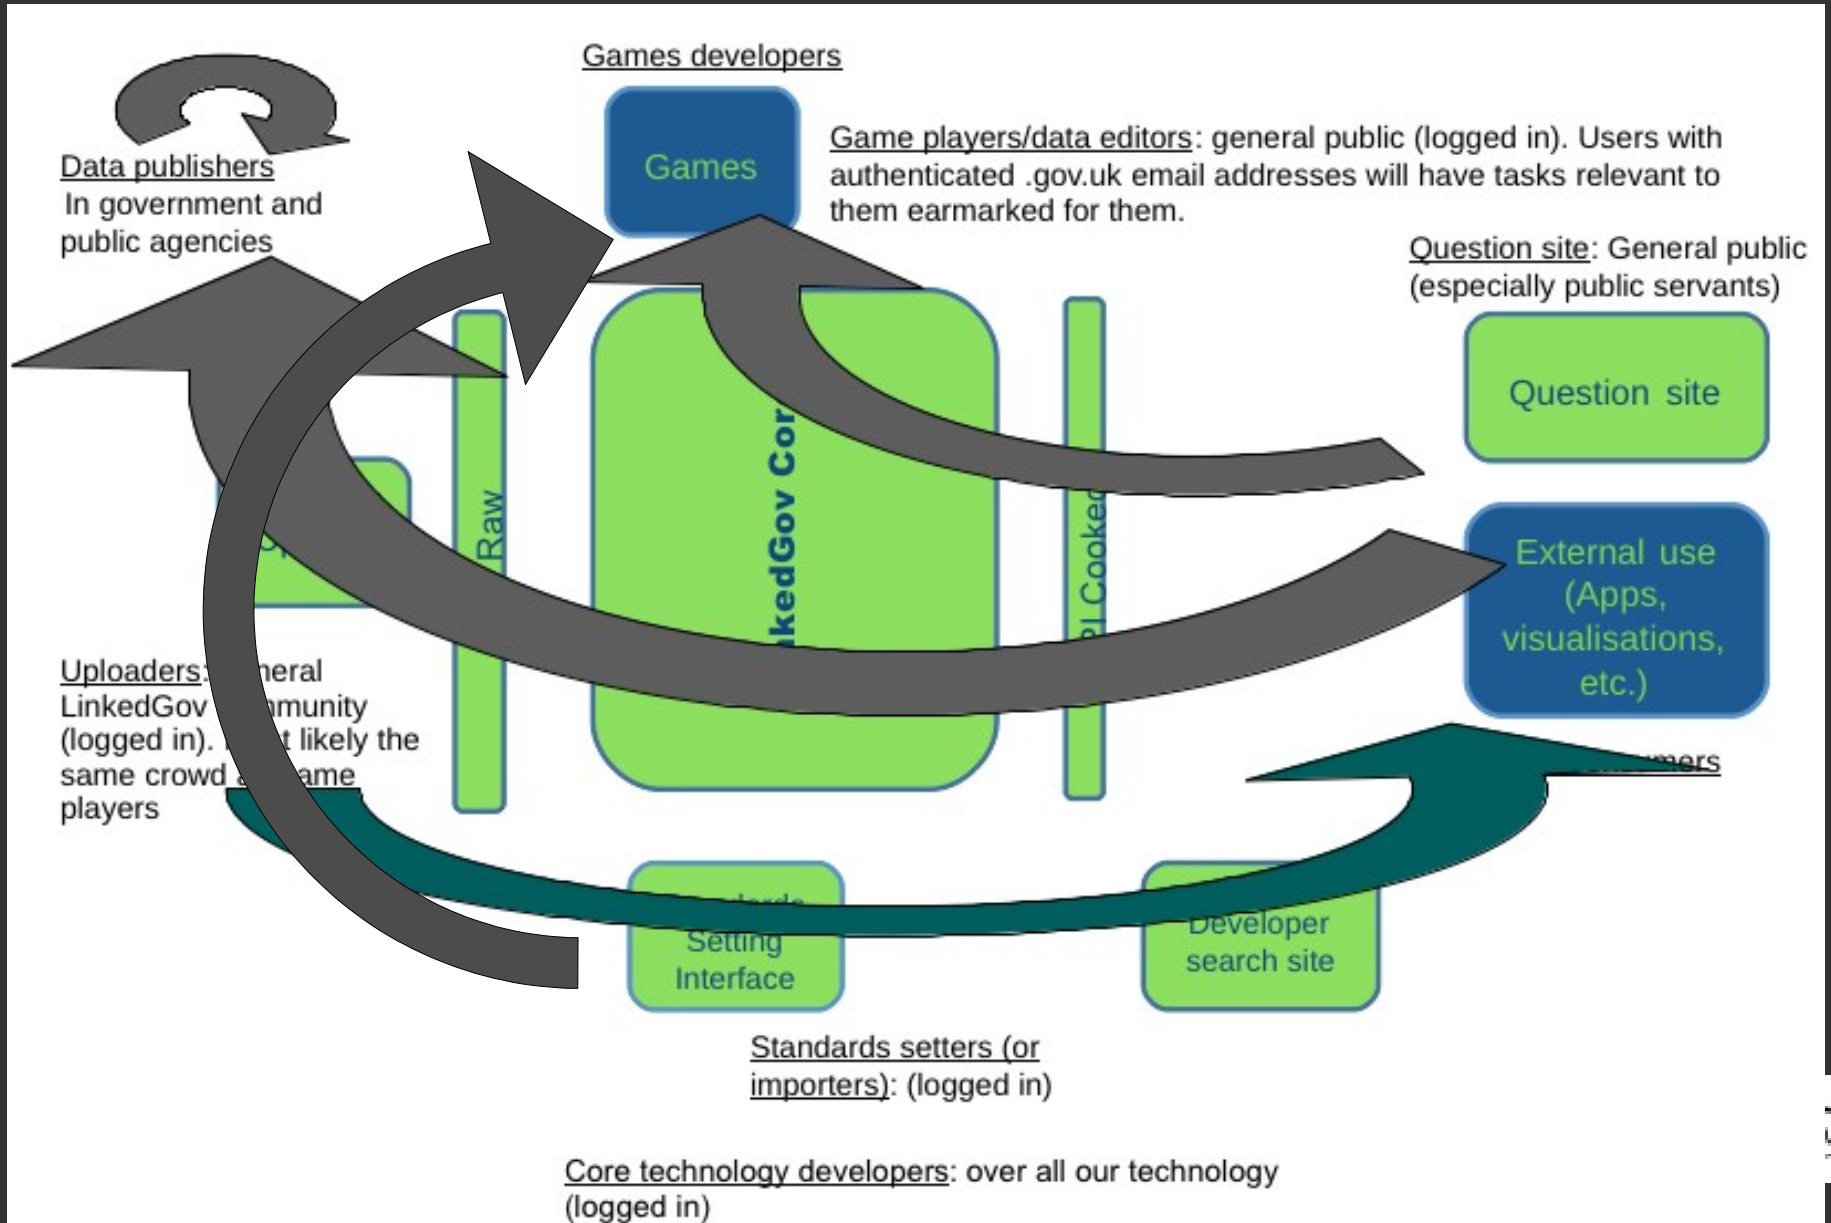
Games developers

Games

Data publishers
In government and public agencies

Game players/data editors: general public (logged in). Users with authenticated .gov.uk email addresses will have tasks relevant to them earmarked for them.

Question site: General public (especially public servants)

Question site

Raw

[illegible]kedGov Cor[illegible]

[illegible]I Cooke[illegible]

External use (Apps, visualisations, etc.)

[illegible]mers

Uploaders: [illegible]neral LinkedGov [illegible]mmunity (logged in). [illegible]t likely the same crowd a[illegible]ame players

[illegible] Setting Interface

Developer search site

Standards setters (or importers): (logged in)

Core technology developers: over all our technology (logged in)